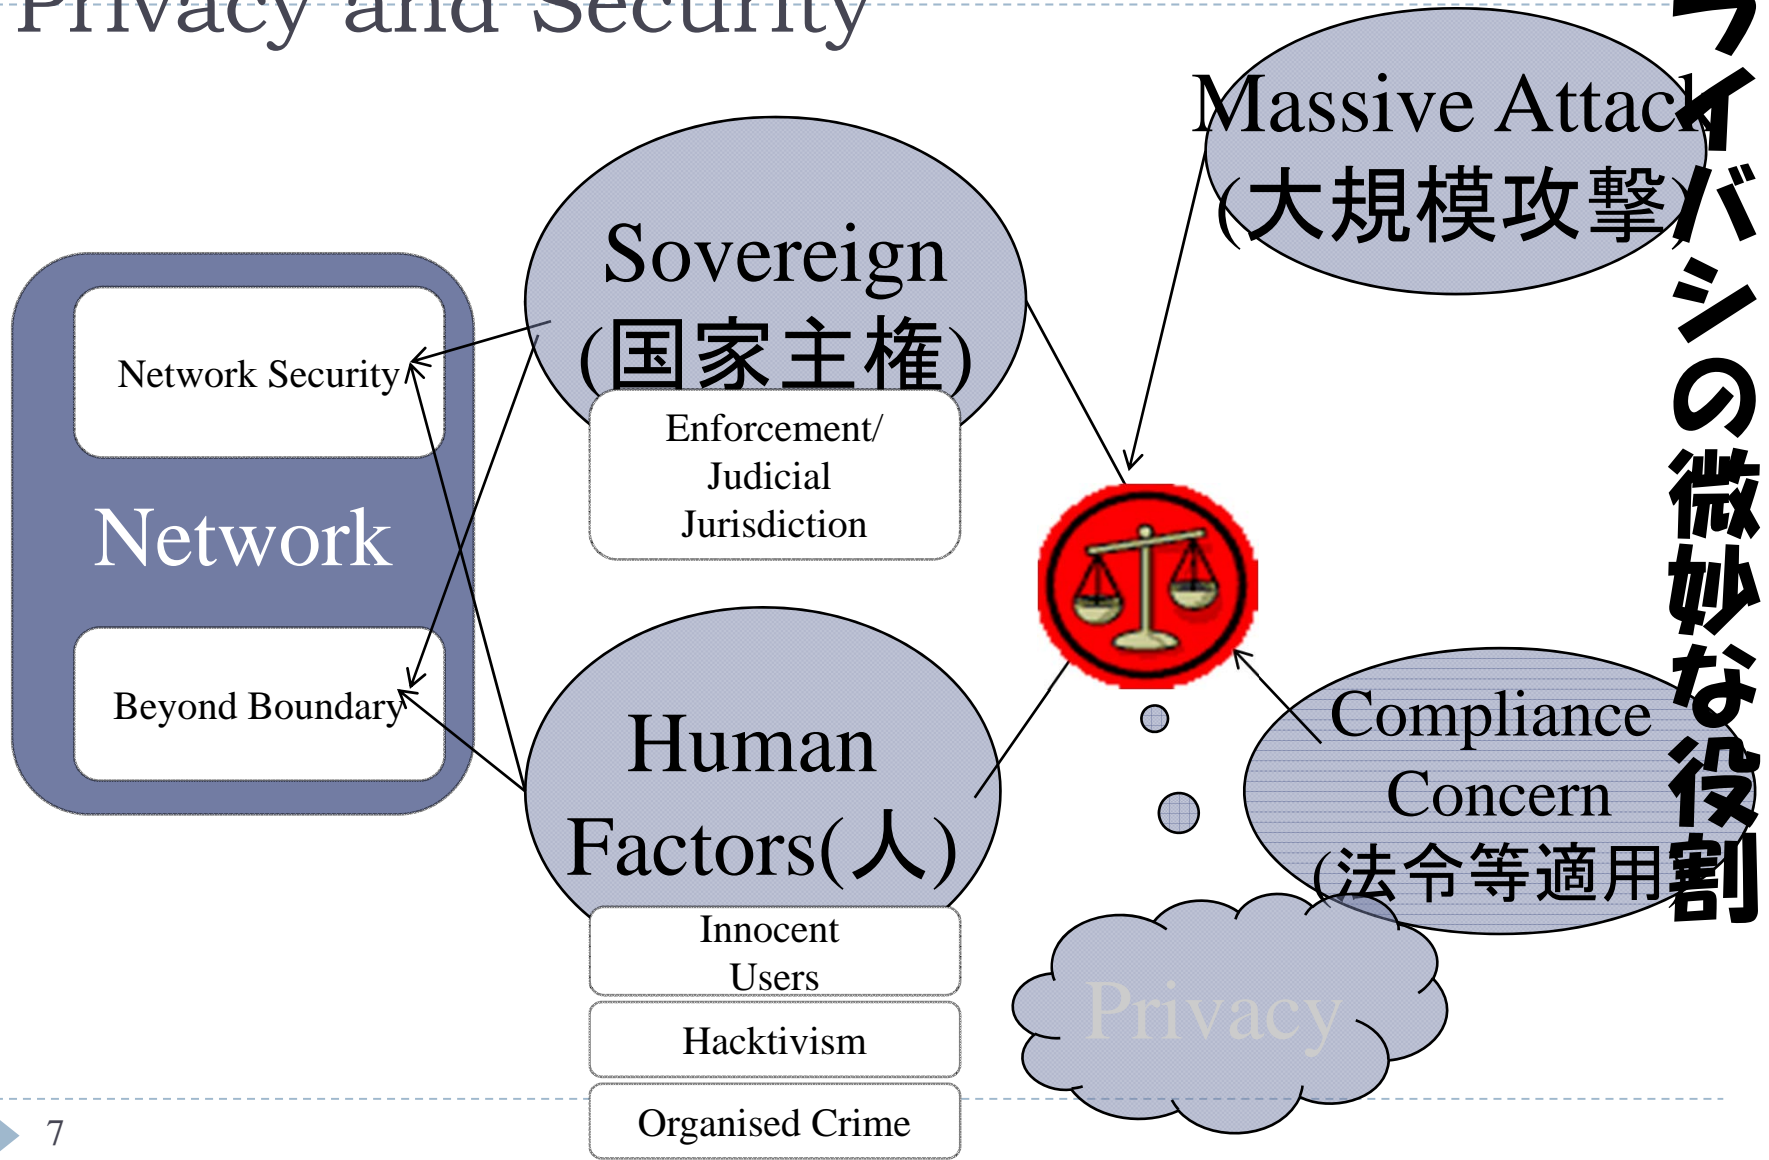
Privacy and Security

Network Security

Network

Beyond Boundary

Sovereign (国家主権)

Enforcement/ Judicial Jurisdiction

Human Factors(人)

Innocent Users

Hacktivism

Organised Crime

Massive Attack (大規模攻撃)

Compliance Concern (法令等適用)

Privacy

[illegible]ライバシの微妙な役割

7